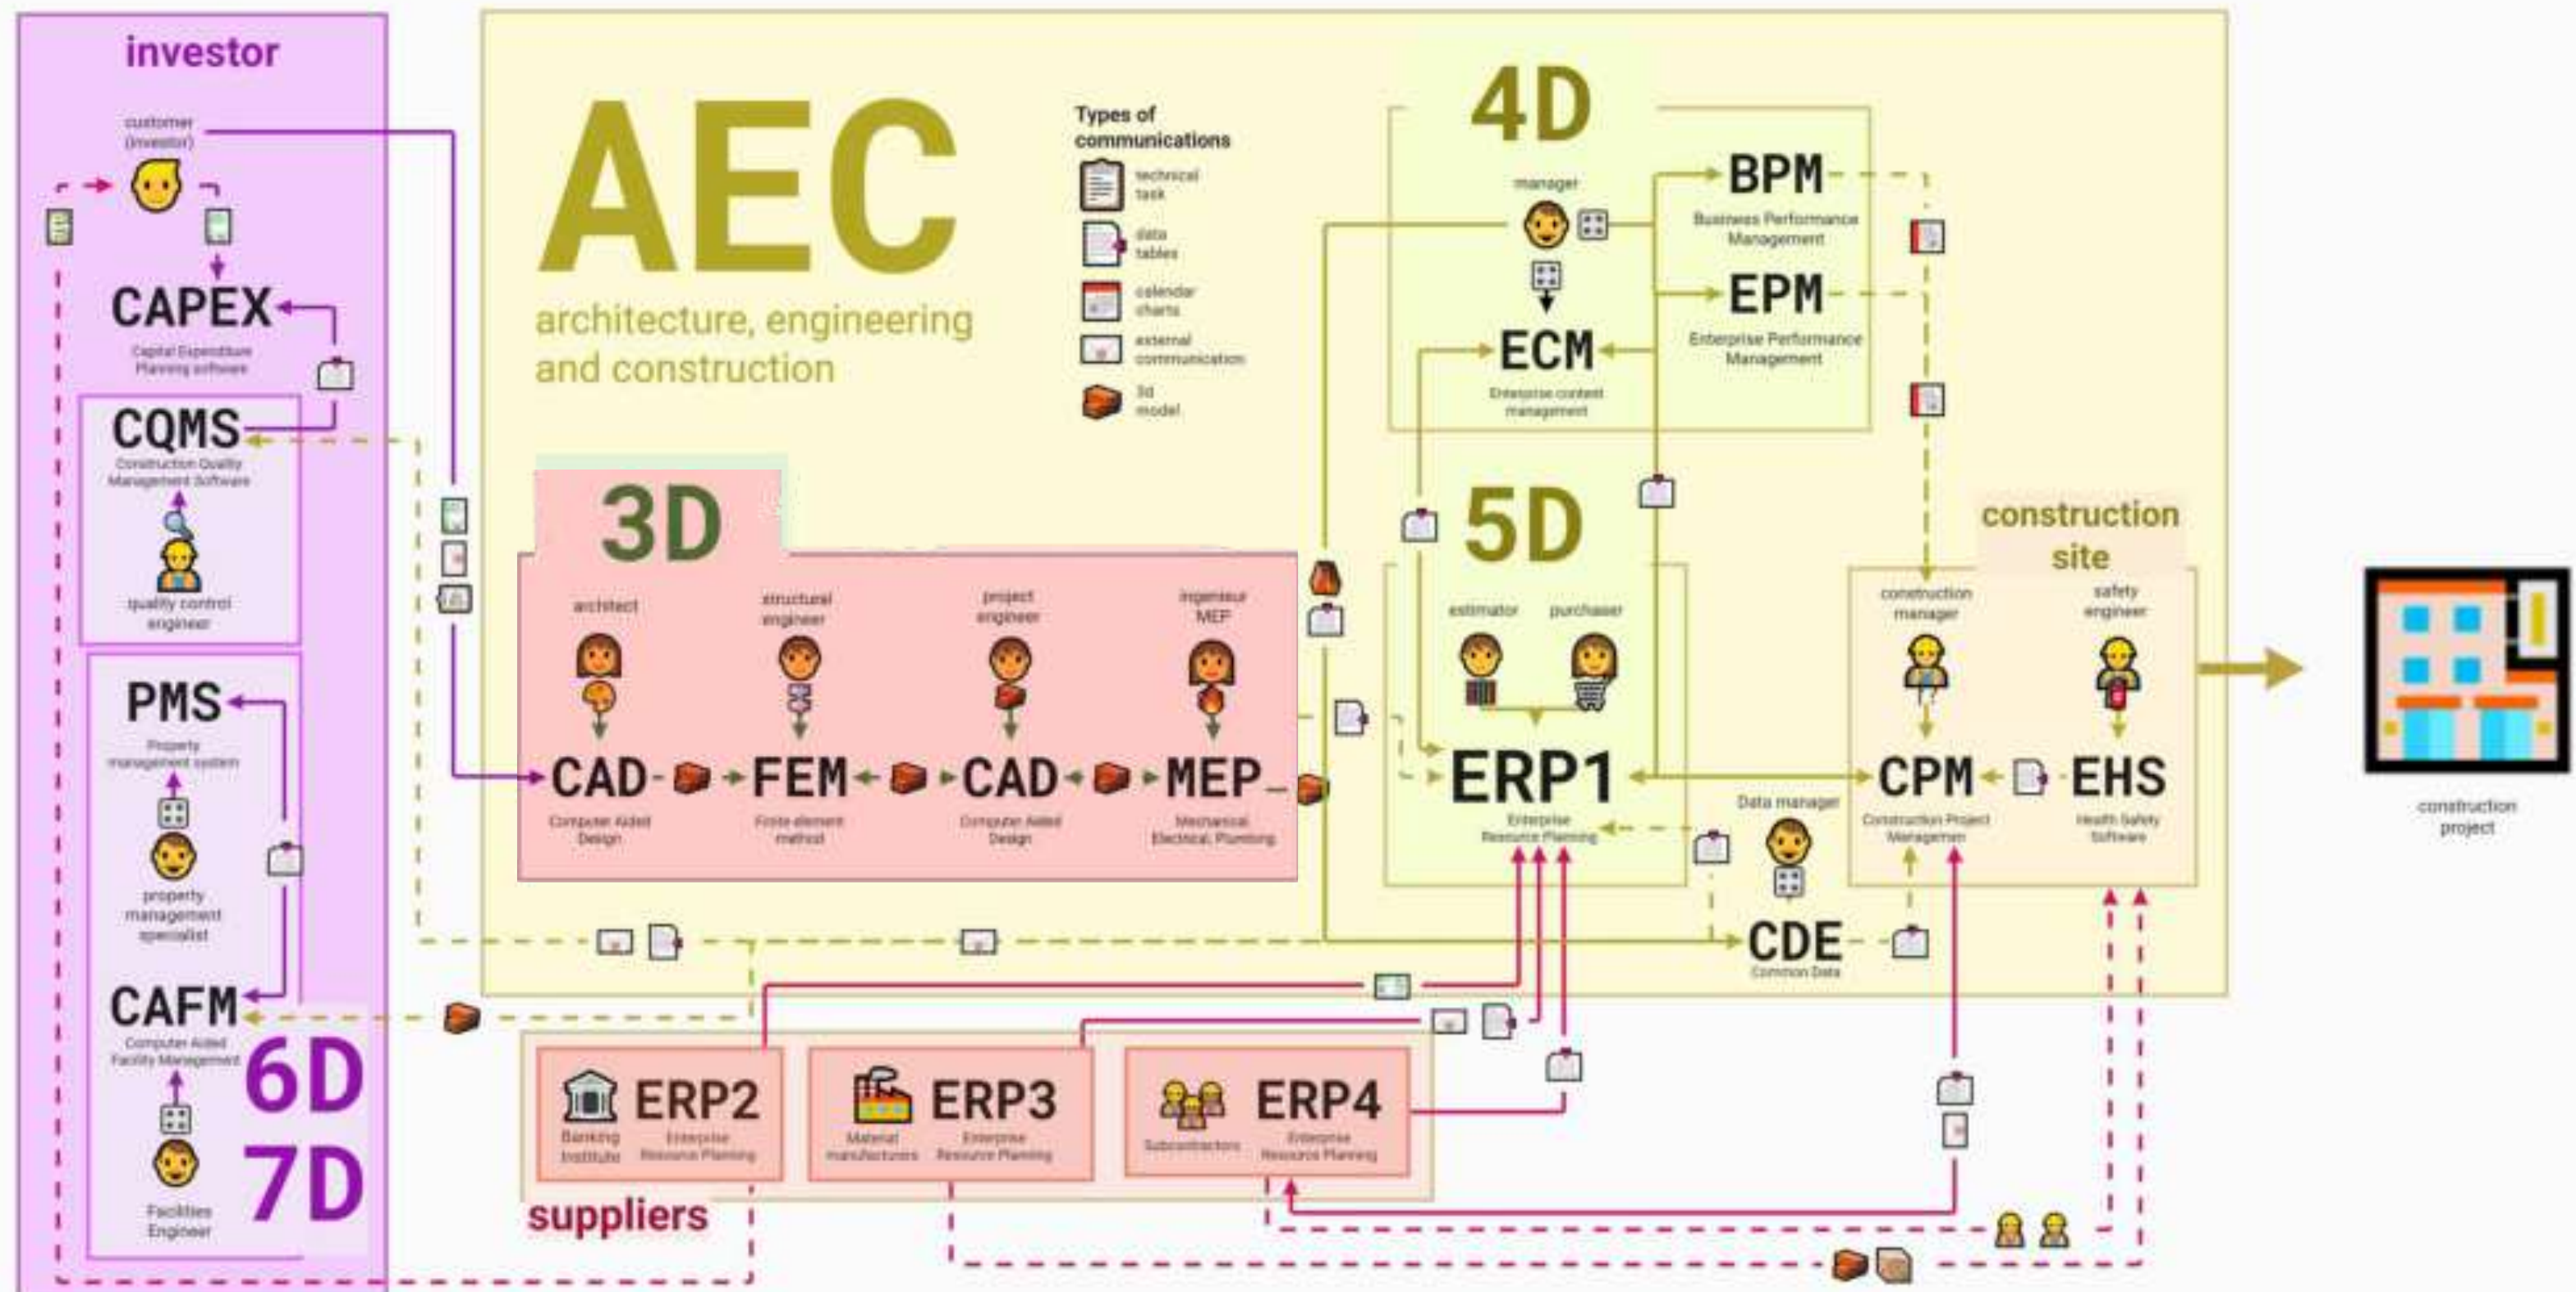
investor

customer (investor)

CAPEX
Capital Expenditure Planning software

CQMS
Construction Quality Management Software

quality control engineer

PMS
Property management system

property management specialist

CAFM
Computer Aided Facility Management

Facilities Engineer

6D
7D

AEC
architecture, engineering and construction

Types of communications
technical task
data tables
calendar charts
external communication
3d model

3D
architect
structural engineer
project engineer
ingenieur MEP

CAD
Computer Aided Design
FEM
Finite element method
CAD
Computer Aided Design
MEP
Mechanical Electrical Plumbing

4D
manager
BPM
Business Performance Management
EPM
Enterprise Performance Management
ECM
Enterprise content management

5D
estimator
purchaser
ERP1
Enterprise Resource Planning

Data manager
CDE
Common Data

construction site
construction manager
safety engineer
CPM
Construction Project Managemen
EHS
Health Safety Software

construction project

ERP2
Banking Institute
Enterprise Resource Planning

ERP3
Material manufactures
Enterprise Resource Planning

ERP4
Subcontractors
Enterprise Resource Planning

suppliers